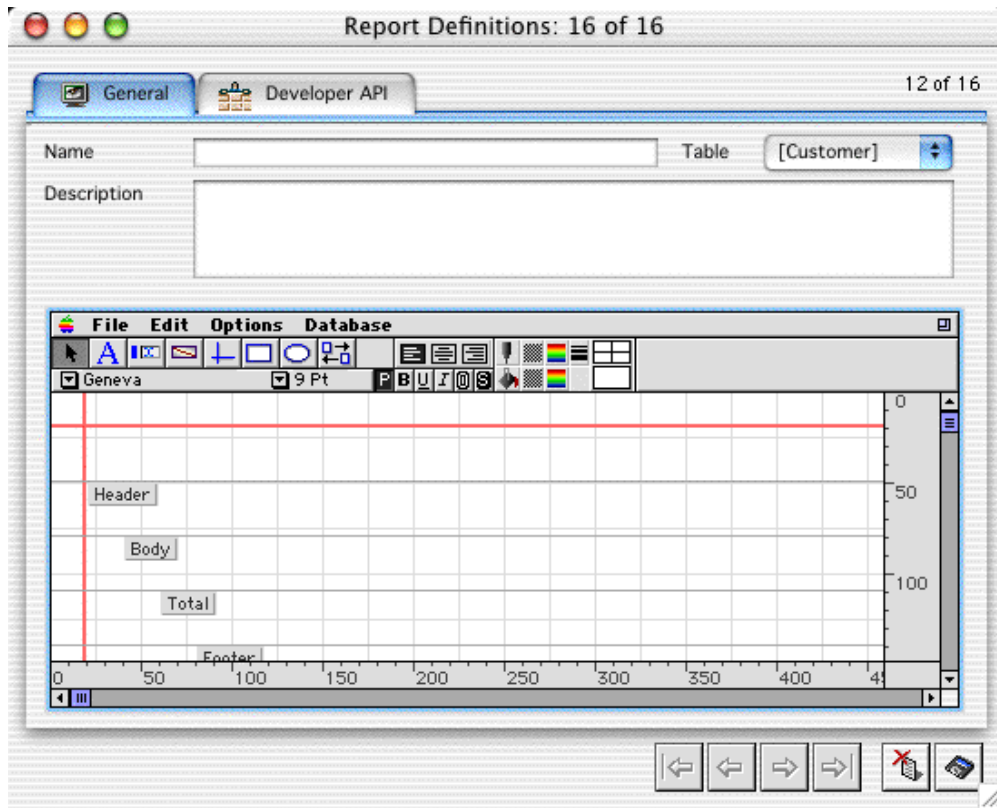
Report Definitions: 16 of 16

General
Developer API
12 of 16

Name
Table
[Customer]
Description

File Edit Options Database
Geneva
9 Pt
P B U I O S

0
50
100

Header
Body
Total
Footer

0 50 100 150 200 250 300 350 400 4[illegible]